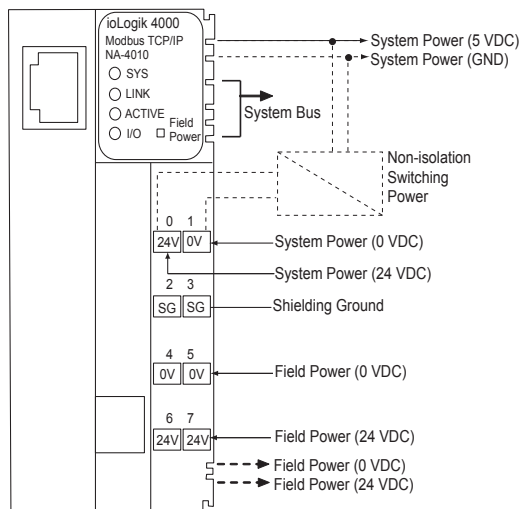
ioLogik 4000
Modbus TCP/IP
NA-4010
SYS
LINK
ACTIVE
I/O
Field Power
System Power (5 VDC)
System Power (GND)
System Bus
Non-isolation Switching Power
0 1
24V 0V
System Power (0 VDC)
System Power (24 VDC)
2 3
SG SG
Shielding Ground
4 5
0V 0V
Field Power (0 VDC)
6 7
24V 24V
Field Power (24 VDC)
Field Power (0 VDC)
Field Power (24 VDC)